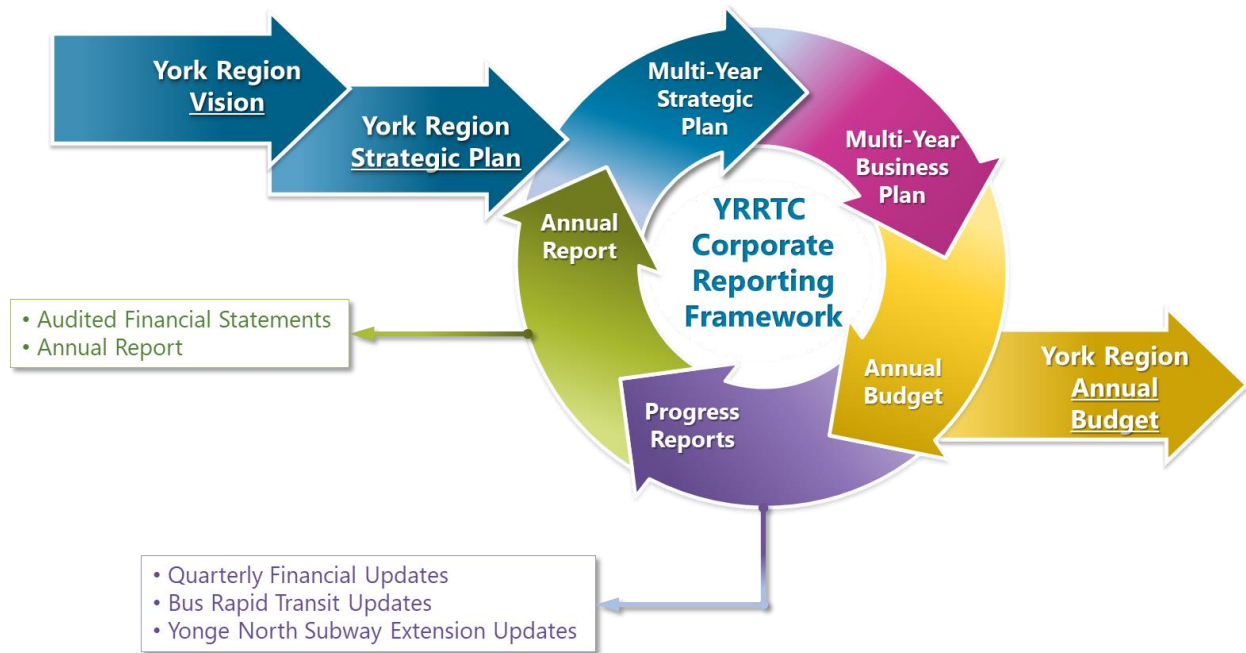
York Region Vision

York Region Strategic Plan

Multi-Year Strategic Plan

Multi-Year Business Plan

YRRTC Corporate Reporting Framework

Annual Report

Annual Budget

York Region Annual Budget

Progress Reports

• Audited Financial Statements
• Annual Report

• Quarterly Financial Updates
• Bus Rapid Transit Updates
• Yonge North Subway Extension Updates